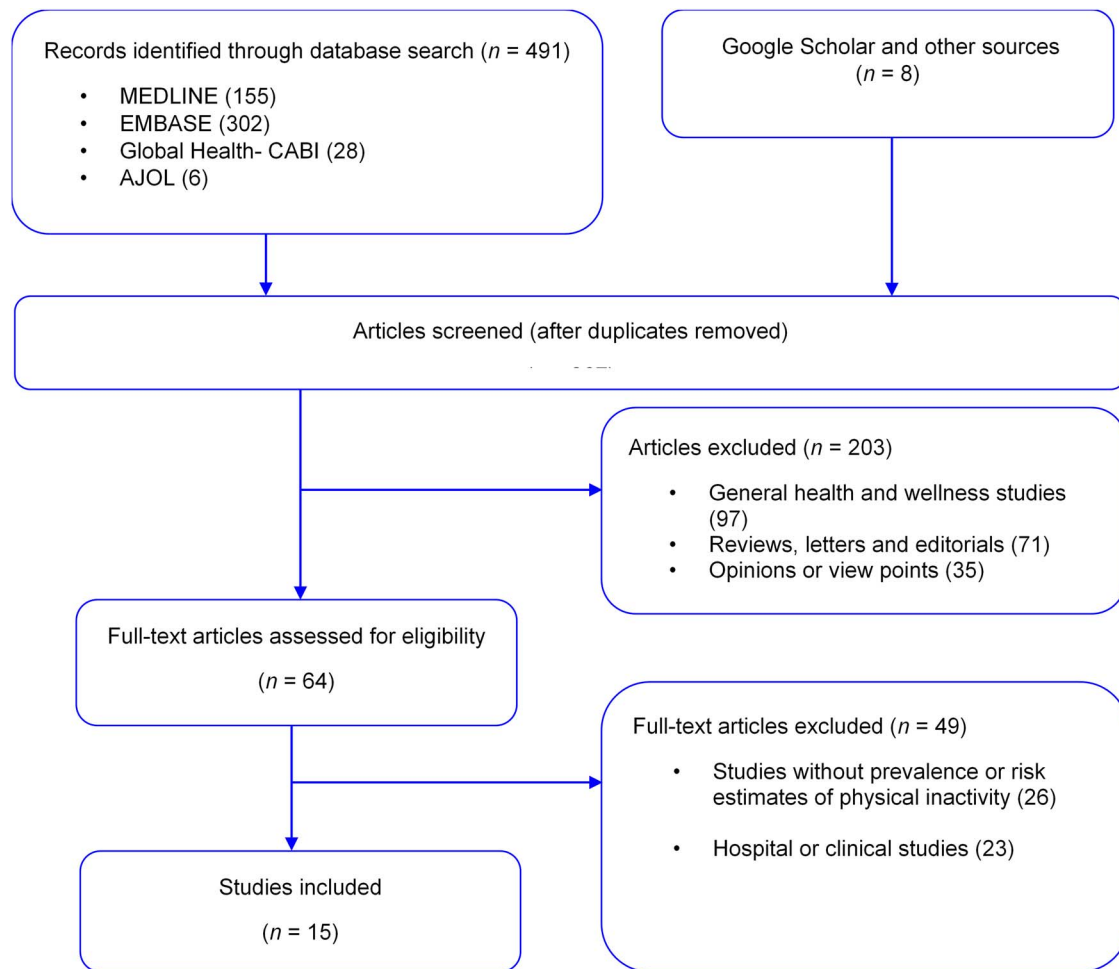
Records identified through database search ($n$ = 491)

- MEDLINE (155)
- EMBASE (302)
- Global Health- CABI (28)
- AJOL (6)

Google Scholar and other sources ($n$ = 8)

Articles screened (after duplicates removed)

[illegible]

Articles excluded ($n$ = 203)

- General health and wellness studies (97)
- Reviews, letters and editorials (71)
- Opinions or view points (35)

Full-text articles assessed for eligibility

($n$ = 64)

Full-text articles excluded ($n$ = 49)

- Studies without prevalence or risk estimates of physical inactivity (26)
- Hospital or clinical studies (23)

Studies included

($n$ = 15)